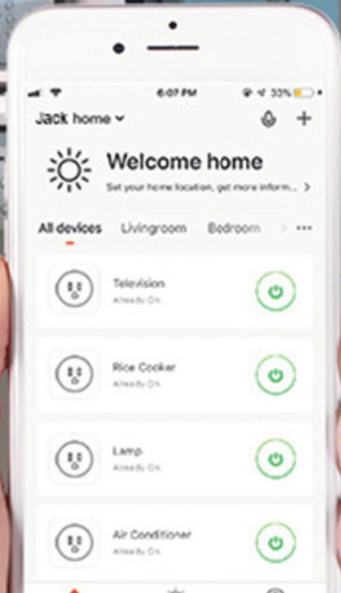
6:07 PM
33%

Jack home

Welcome home
Set your home location, get more inform...

All devices Livingroom Bedroom ...

Television
Already On

Rice Cooker
Already On

Lamp
Already On

Air Conditioner
Already On